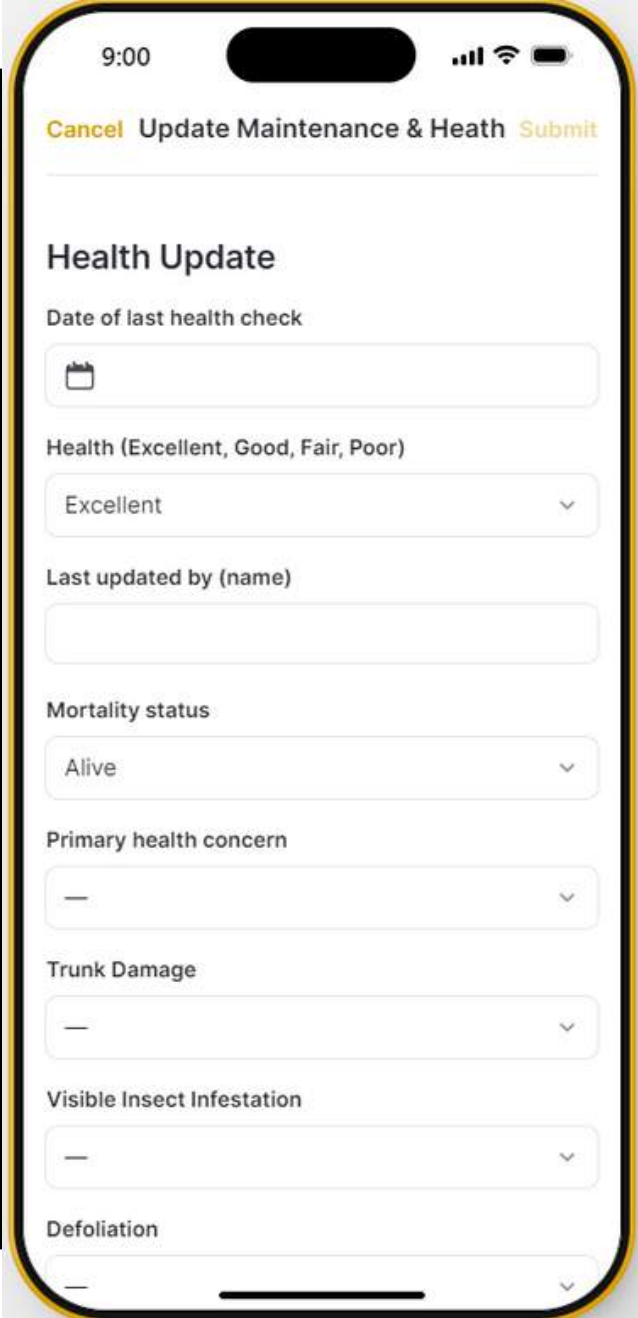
9:00

Cancel Update Maintenance & Heath Submit

Health Update

Date of last health check

Health (Excellent, Good, Fair, Poor)

Excellent

Last updated by (name)

Mortality status

Alive

Primary health concern

—

Trunk Damage

—

Visible Insect Infestation

—

Defoliation

—